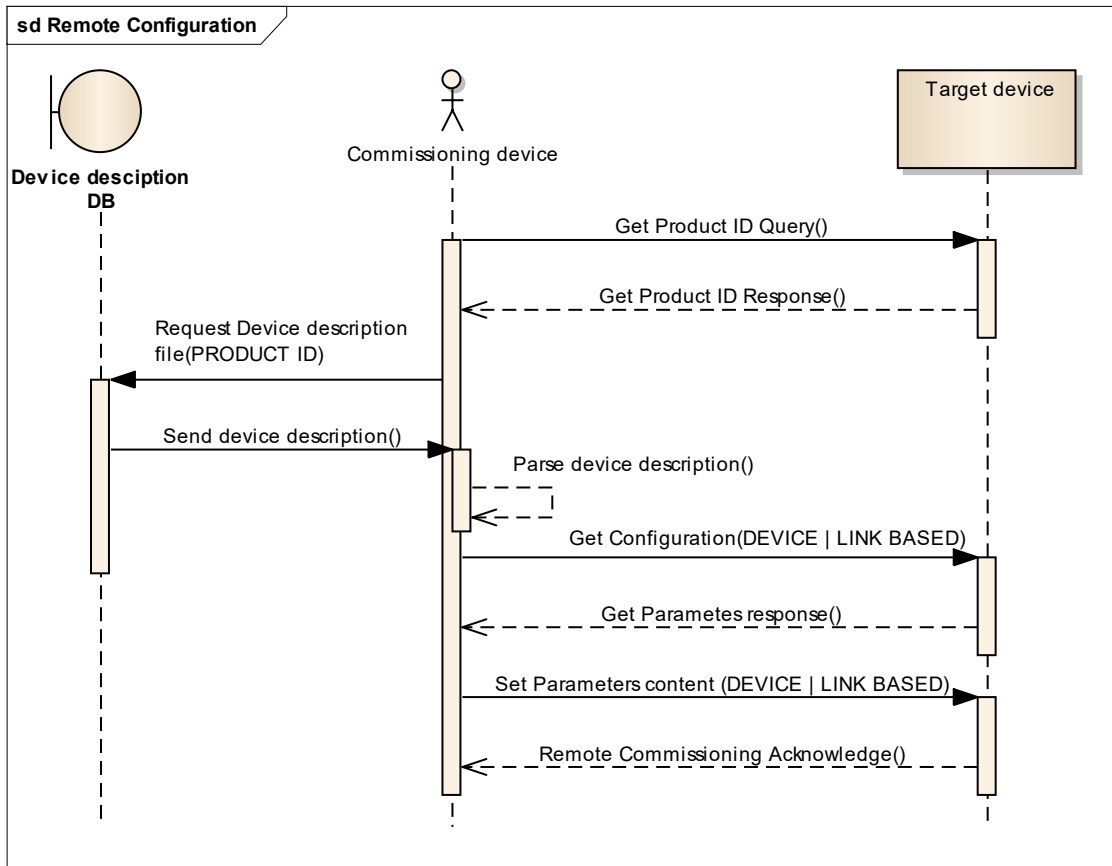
sd Remote Configuration

Device desciption DB

Commissioning device

Target device

Get Product ID Query()

Get Product ID Response()

Request Device description file(PRODUCT ID)

Send device description()

Parse device description()

Get Configuration(DEVICE | LINK BASED)

Get Parametes response()

Set Parameters content (DEVICE | LINK BASED)

Remote Commissioning Acknowledge()